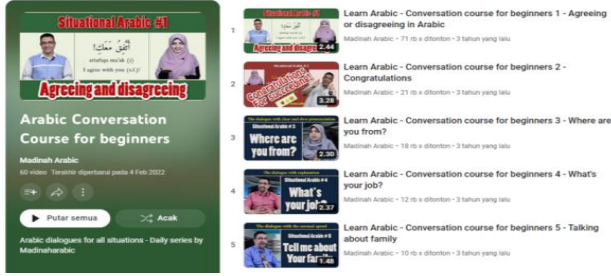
Situational Arabic #1

أَتَّفِقُ مَعَكِ!

attafiqu ma'ak (i)
I agree with you (m/f)!

Agreeing and disagreeing

Arabic Conversation Course for beginners

Madinah Arabic

60 video Terakhir diperbarui pada 4 Feb 2022

Putar semua

Acak

Arabic dialogues for all situations - Daily series by Madinaharabic

1
Situational Arabic #1
Agreeing and disagreeing
2.44
Learn Arabic - Conversation course for beginners 1 - Agreeing or disagreeing in Arabic
Madinah Arabic • 71 rb x ditonton • 3 tahun yang lalu

2
Congratulations for beginners
3.28
Learn Arabic - Conversation course for beginners 2 - Congratulations
Madinah Arabic • 21 rb x ditonton • 3 tahun yang lalu

3
The dialogue with clear and slow pronunciation
Situational Arabic #3
Where are you from?
2.30
Learn Arabic - Conversation course for beginners 3 - Where are you from?
Madinah Arabic • 18 rb x ditonton • 3 tahun yang lalu

4
The dialogue with explanation
Situational Arabic #4
What's your job?
2.37
Learn Arabic - Conversation course for beginners 4 - What's your job?
Madinah Arabic • 12 rb x ditonton • 3 tahun yang lalu

5
The dialogue with the normal speed
Situational Arabic #5
Tell me about Your fam
1.48
Learn Arabic - Conversation course for beginners 5 - Talking about family
Madinah Arabic • 10 rb x ditonton • 3 tahun yang lalu